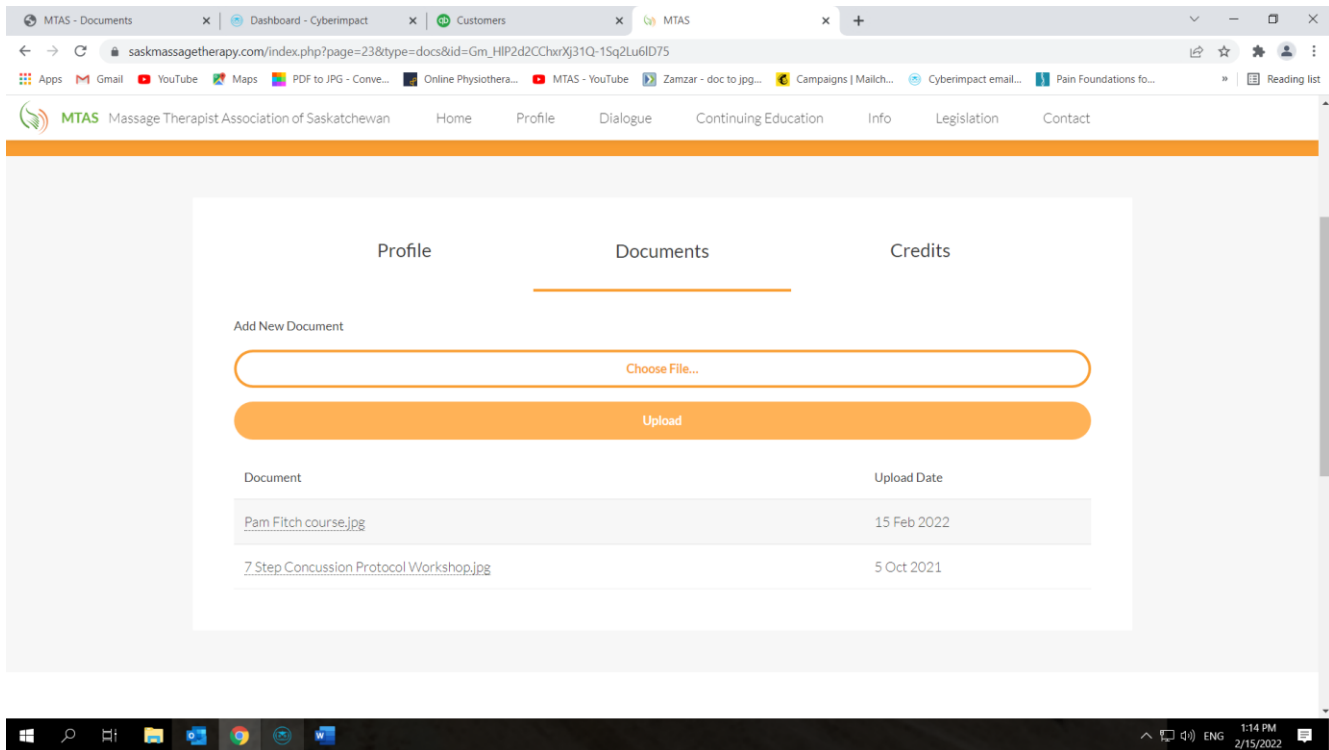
MTAS - Documents × Dashboard - Cyberimpact × Customers × MTAS × +

saskmassagetherapy.com/index.php?page=23&type=docs&id=Gm_HlP2d2CChxrXj31Q-1Sq2Lu6lD75

Apps Gmail YouTube Maps PDF to JPG - Conve... Online Physiothera... MTAS - YouTube Zamzar - doc to jpg... Campaigns | Mailch... Cyberimpact email... Pain Foundations fo... » Reading list

MTAS Massage Therapist Association of Saskatchewan Home Profile Dialogue Continuing Education Info Legislation Contact

Profile Documents Credits

Add New Document

Choose File...

Upload

| Document | Upload Date |
|---|---|
| Pam Fitch course.jpg | 15 Feb 2022 |
| 7 Step Concussion Protocol Workshop.jpg | 5 Oct 2021 |

ENG 1:14 PM 2/15/2022